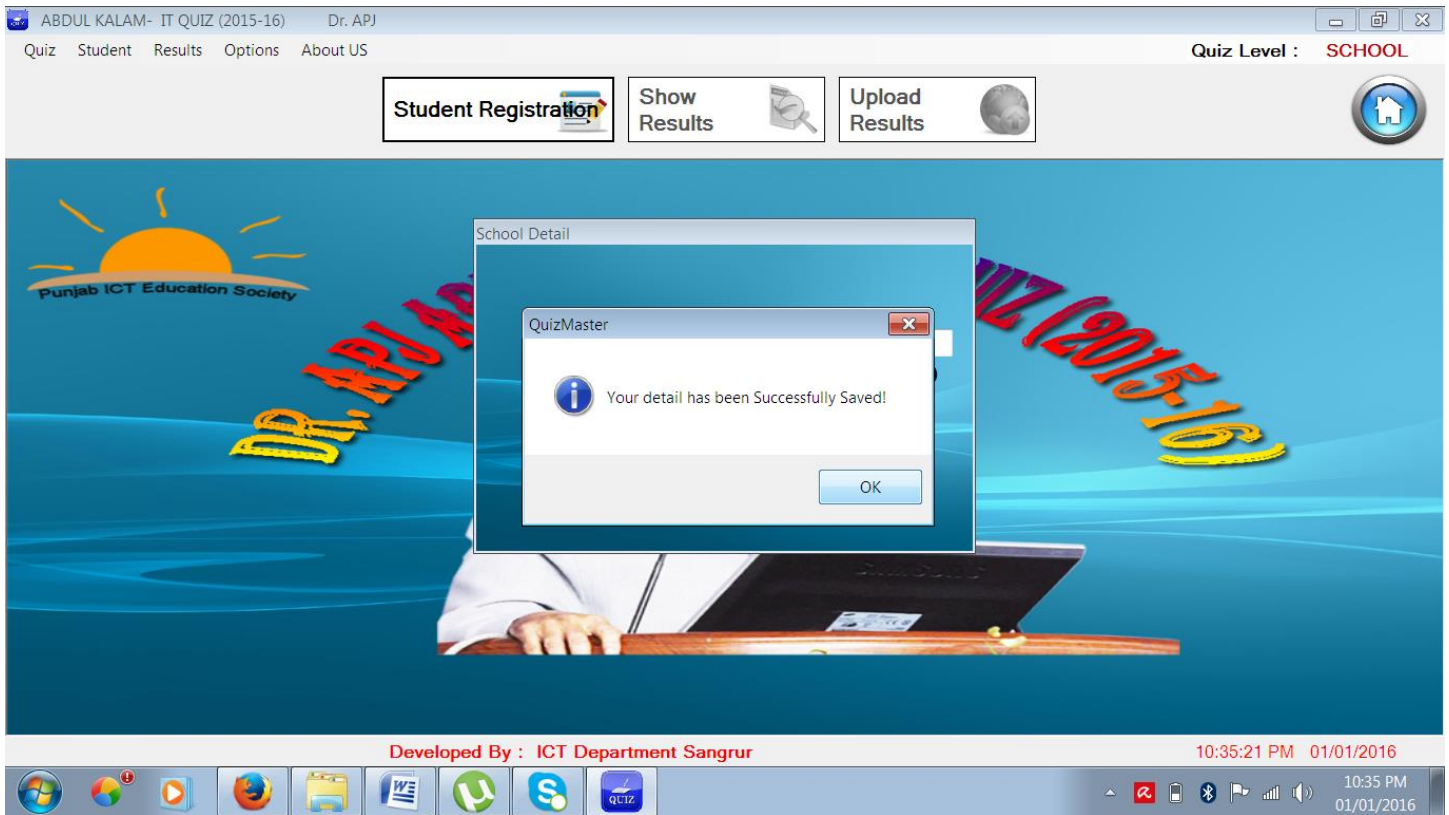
ABDUL KALAM- IT QUIZ (2015-16) Dr. APJ

Quiz Student Results Options About US

Quiz Level : SCHOOL

Student Registration

Show Results

Upload Results

Punjab ICT Education Society

DR. APJ A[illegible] UIZ (2015-16)

School Detail

QuizMaster

Your detail has been Successfully Saved!

OK

Developed By : ICT Department Sangrur

10:35:21 PM 01/01/2016

QUIZ

10:35 PM
01/01/2016